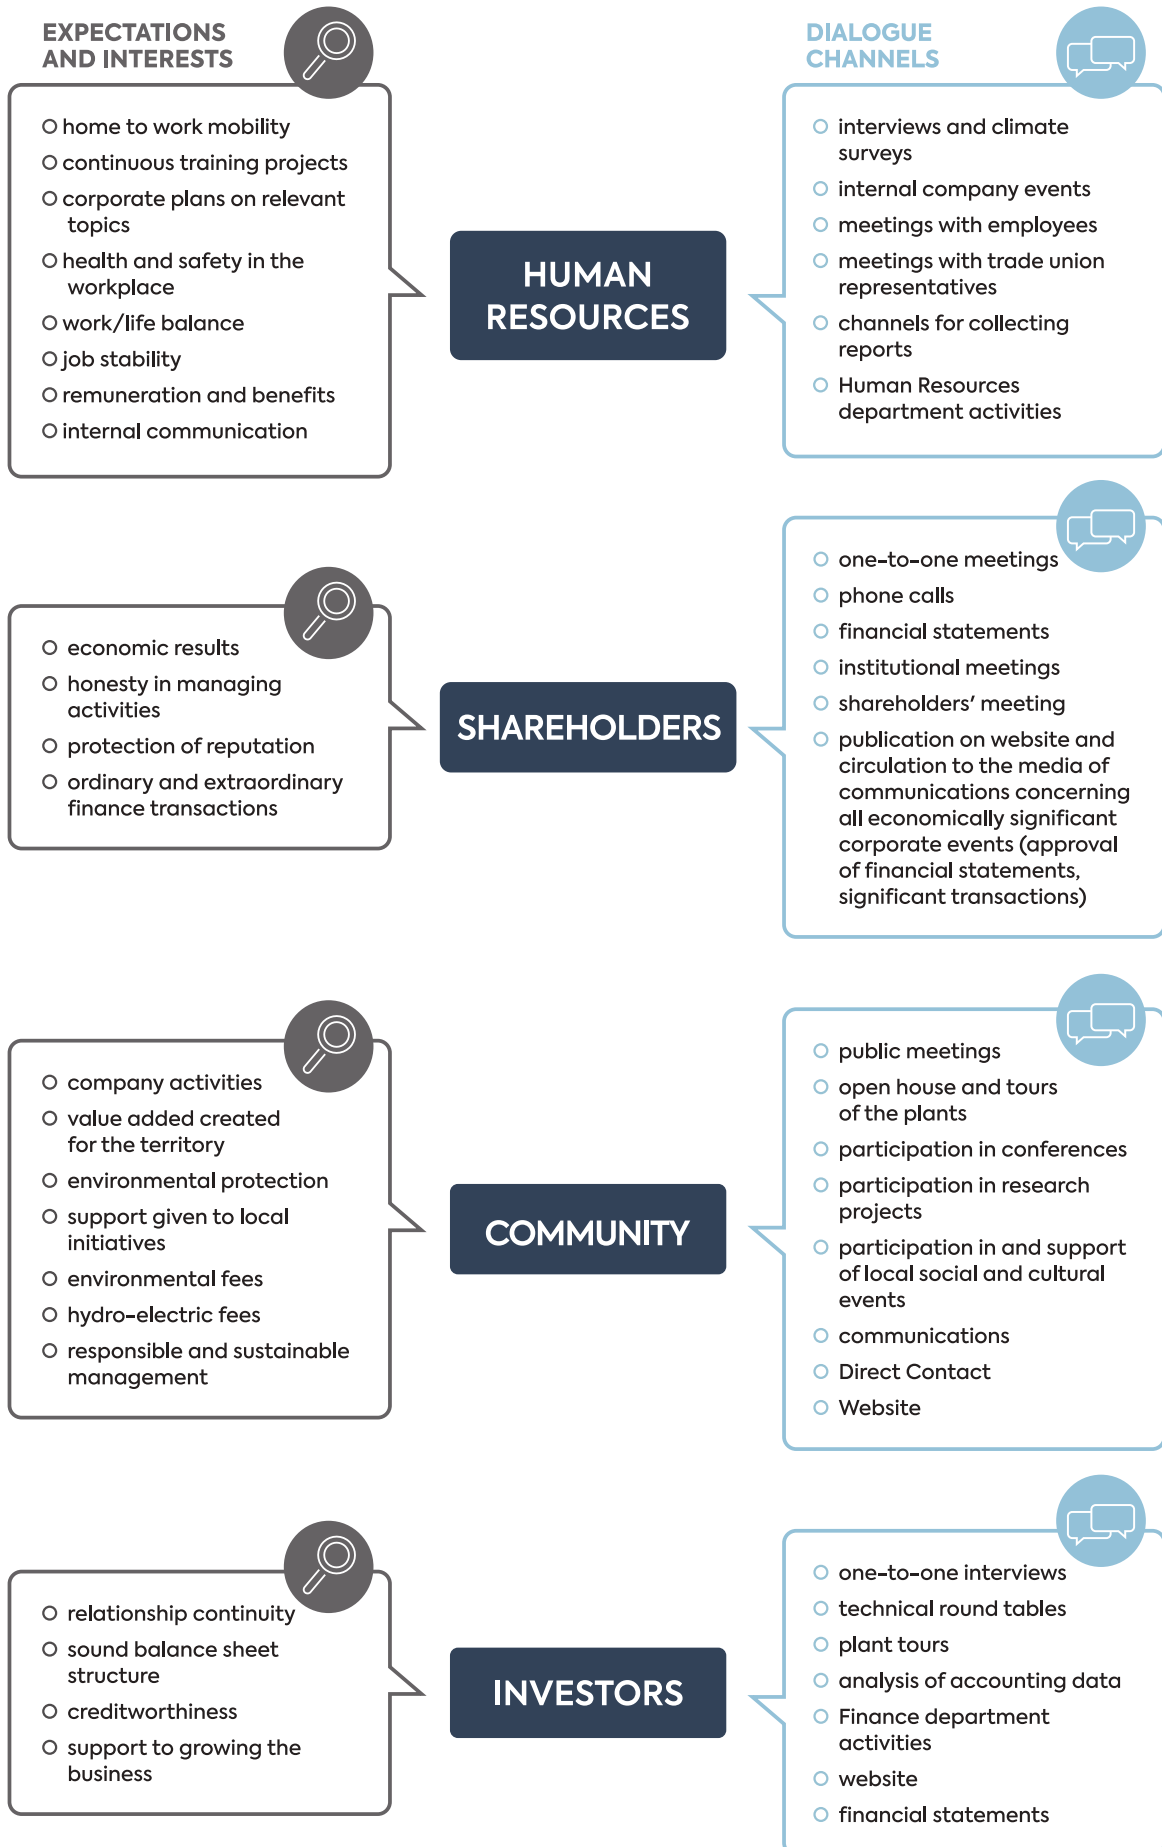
EXPECTATIONS AND INTERESTS

DIALOGUE CHANNELS

HUMAN RESOURCES

- home to work mobility
- continuous training projects
- corporate plans on relevant topics
- health and safety in the workplace
- work/life balance
- job stability
- remuneration and benefits
- internal communication

- interviews and climate surveys
- internal company events
- meetings with employees
- meetings with trade union representatives
- channels for collecting reports
- Human Resources department activities

SHAREHOLDERS

- economic results
- honesty in managing activities
- protection of reputation
- ordinary and extraordinary finance transactions

- one-to-one meetings
- phone calls
- financial statements
- institutional meetings
- shareholders' meeting
- publication on website and circulation to the media of communications concerning all economically significant corporate events (approval of financial statements, significant transactions)

COMMUNITY

- company activities
- value added created for the territory
- environmental protection
- support given to local initiatives
- environmental fees
- hydro-electric fees
- responsible and sustainable management

- public meetings
- open house and tours of the plants
- participation in conferences
- participation in research projects
- participation in and support of local social and cultural events
- communications
- Direct Contact
- Website

INVESTORS

- relationship continuity
- sound balance sheet structure
- creditworthiness
- support to growing the business

- one-to-one interviews
- technical round tables
- plant tours
- analysis of accounting data
- Finance department activities
- website
- financial statements